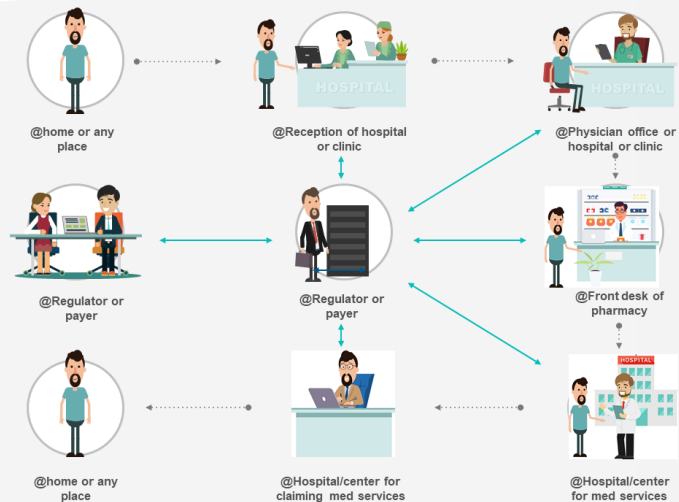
@home or any place

HOSPITAL

@Reception of hospital or clinic

HOSPITAL

@Physician office or hospital or clinic

@Regulator or payer

@Regulator or payer

@Front desk of pharmacy

HOSPITAL

@home or any place

@Hospital/center for claiming med services

@Hospital/center for med services